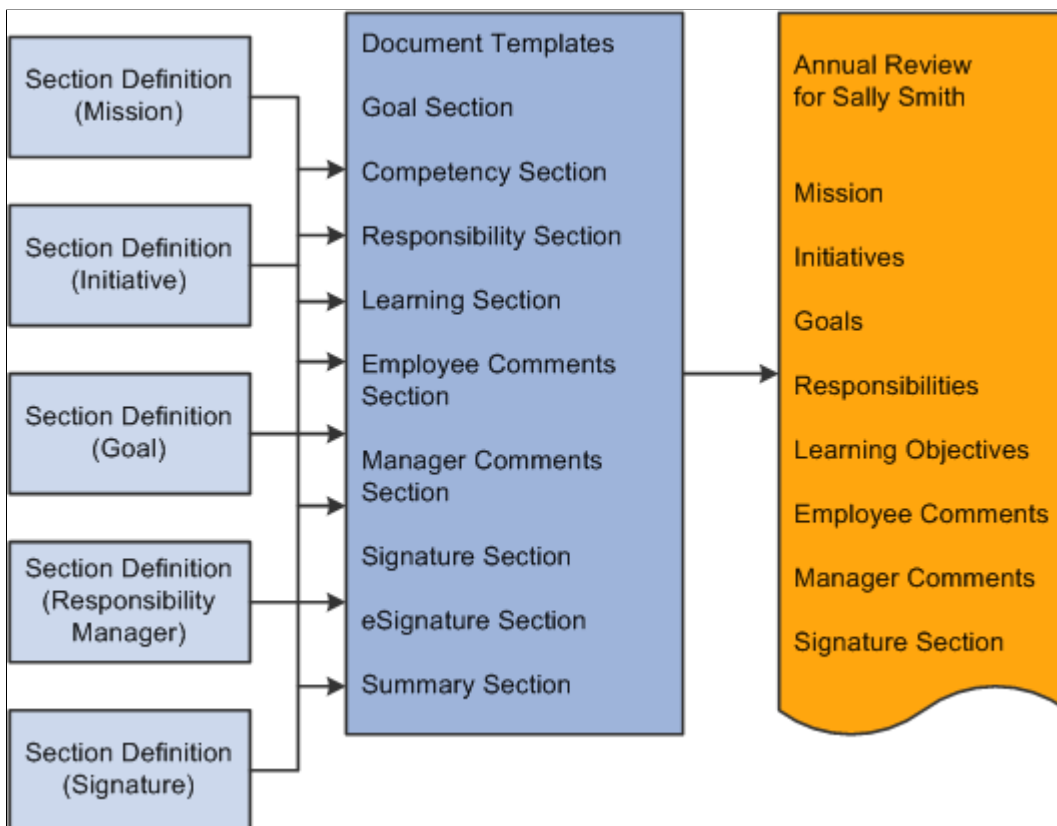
Section Definition (Mission)

Section Definition (Initiative)

Section Definition (Goal)

Section Definition (Responsibility Manager)

Section Definition (Signature)

Document Templates

Goal Section

Competency Section

Responsibility Section

Learning Section

Employee Comments Section

Manager Comments Section

Signature Section

eSignature Section

Summary Section

Annual Review for Sally Smith

Mission

Initiatives

Goals

Responsibilities

Learning Objectives

Employee Comments

Manager Comments

Signature Section